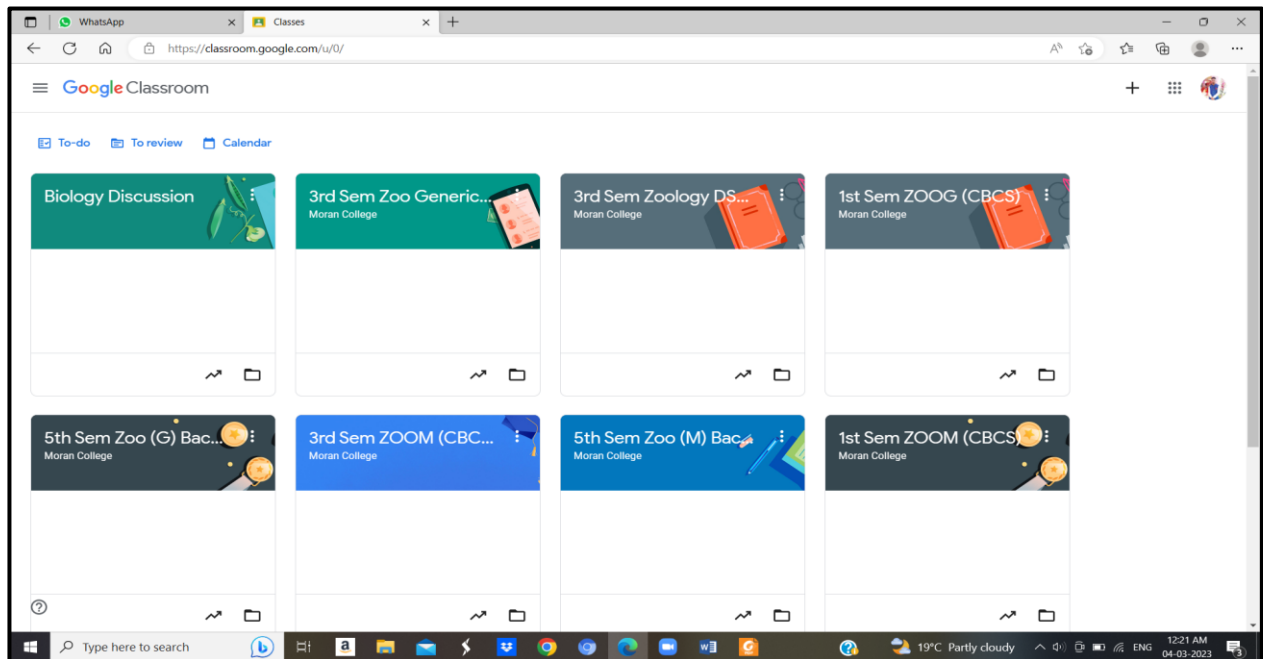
WhatsApp
Classes
https://classroom.google.com/u/0/
Google Classroom
To-do
To review
Calendar
Biology Discussion
3rd Sem Zoo Generic...
Moran College
3rd Sem Zoology DS...
Moran College
1st Sem ZOOG (CBCS)
Moran College
5th Sem Zoo (G) Bac...
Moran College
3rd Sem ZOOM (CBC...
Moran College
5th Sem Zoo (M) Bac...
Moran College
1st Sem ZOOM (CBCS)
Moran College
Type here to search
19°C Partly cloudy
ENG
12:21 AM
04-03-2023
3